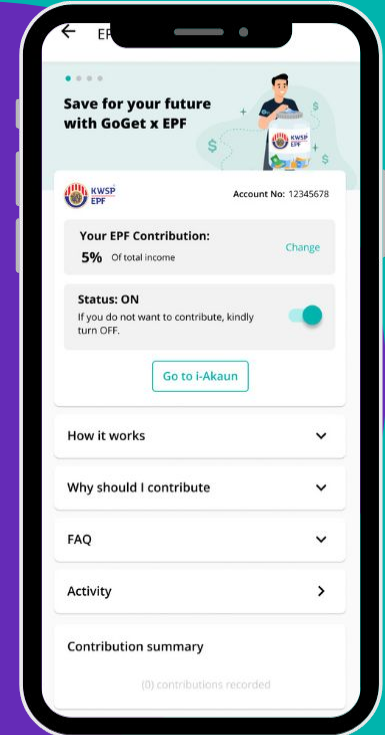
EP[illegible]

Save for your future with GoGet x EPF

KWSP EPF

KWSP EPF

Account No: 12345678

Your EPF Contribution:

5% Of total income

Change

Status: ON

If you do not want to contribute, kindly turn OFF.

Go to i-Akaun

How it works

Why should I contribute

FAQ

Activity

Contribution summary

(0) contributions recorded